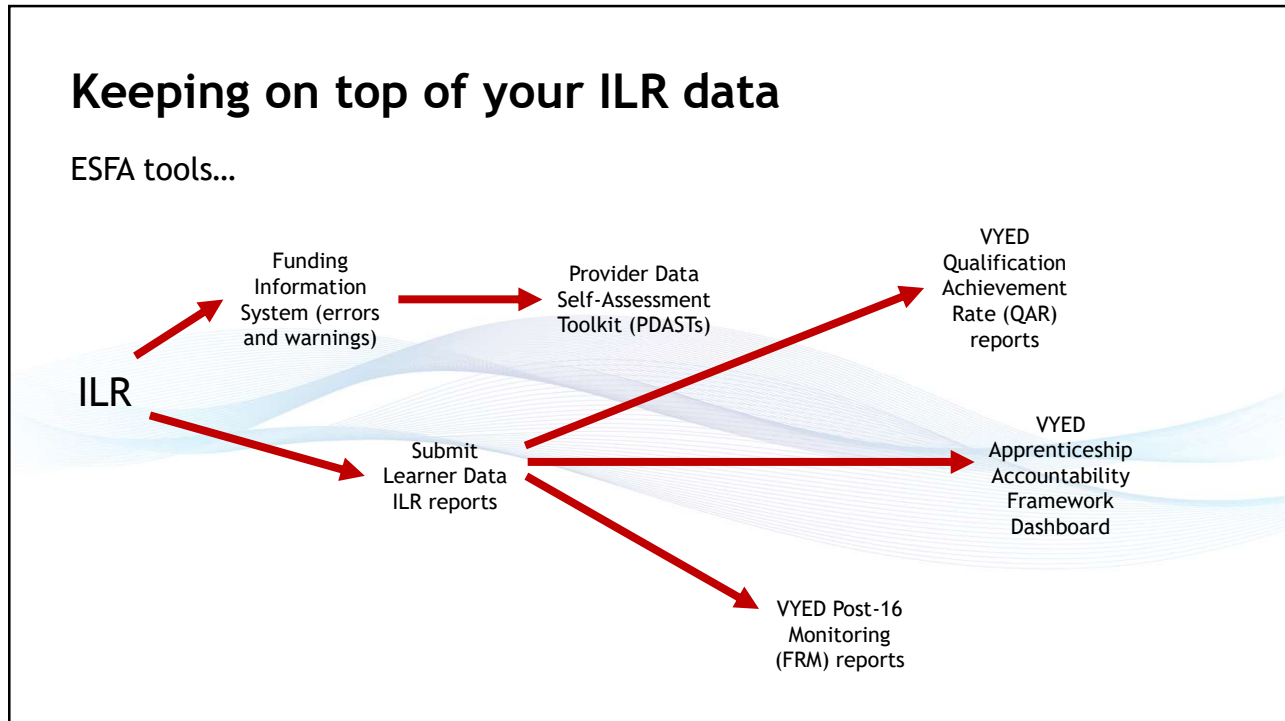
Keeping on top of your ILR data

ESFA tools…

ILR

Funding Information System (errors and warnings)

Provider Data Self-Assessment Toolkit (PDASTs)

VYED Qualification Achievement Rate (QAR) reports

Submit Learner Data ILR reports

VYED Apprenticeship Accountability Framework Dashboard

VYED Post-16 Monitoring (FRM) reports